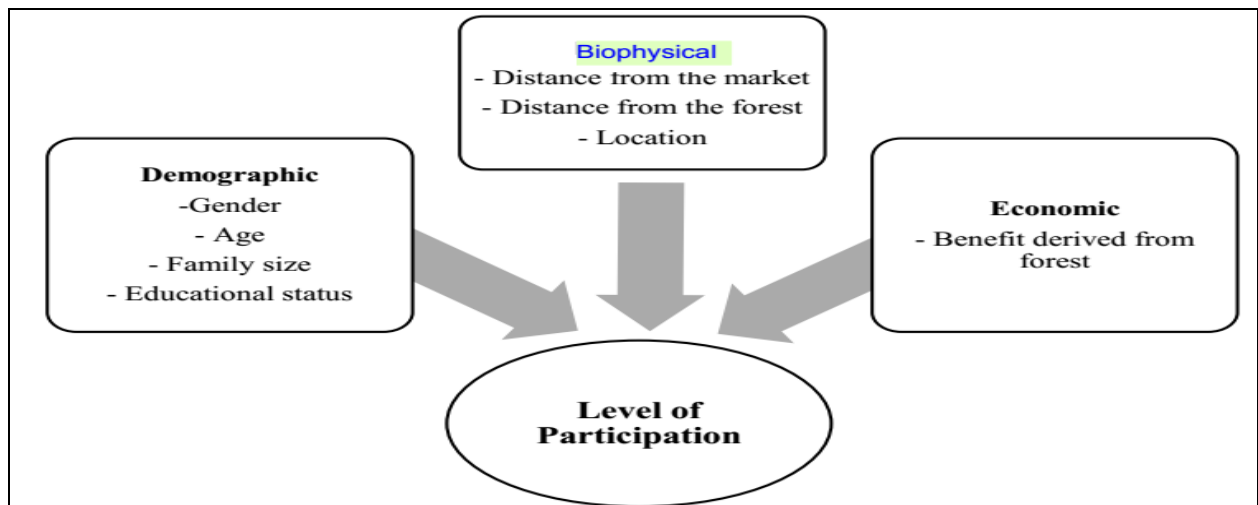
Biophysical
- Distance from the market
- Distance from the forest
- Location

Demographic
-Gender
- Age
- Family size
- Educational status

Economic
- Benefit derived from forest

Level of Participation